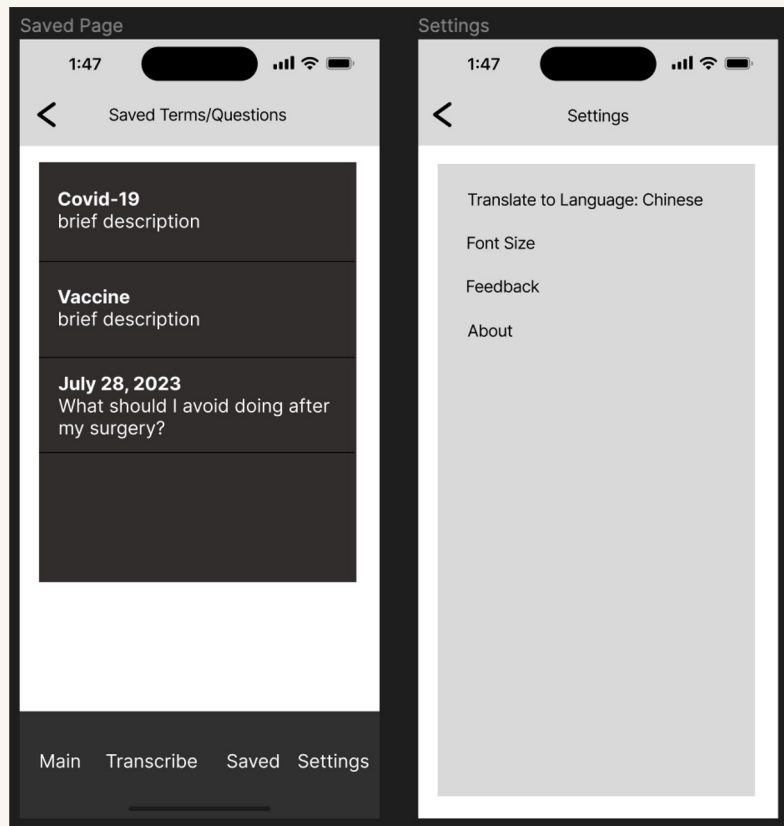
Saved Page

1:47

<

Saved Terms/Questions

Covid-19
brief description

Vaccine
brief description

July 28, 2023
What should I avoid doing after my surgery?

Main Transcribe Saved Settings

Settings

1:47

<

Settings

Translate to Language: Chinese

Font Size

Feedback

About